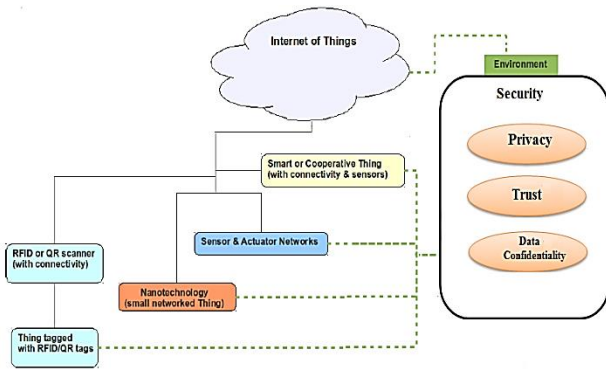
Internet of Things

Environment

Security

Privacy

Trust

Data Confidentiality

Smart or Cooperative Thing (with connectivity & sensors)

Sensor & Actuator Networks

RFID or QR scanner (with connectivity)

Nanotechnology (small networked Thing)

Thing tagged with RFID/QR tags